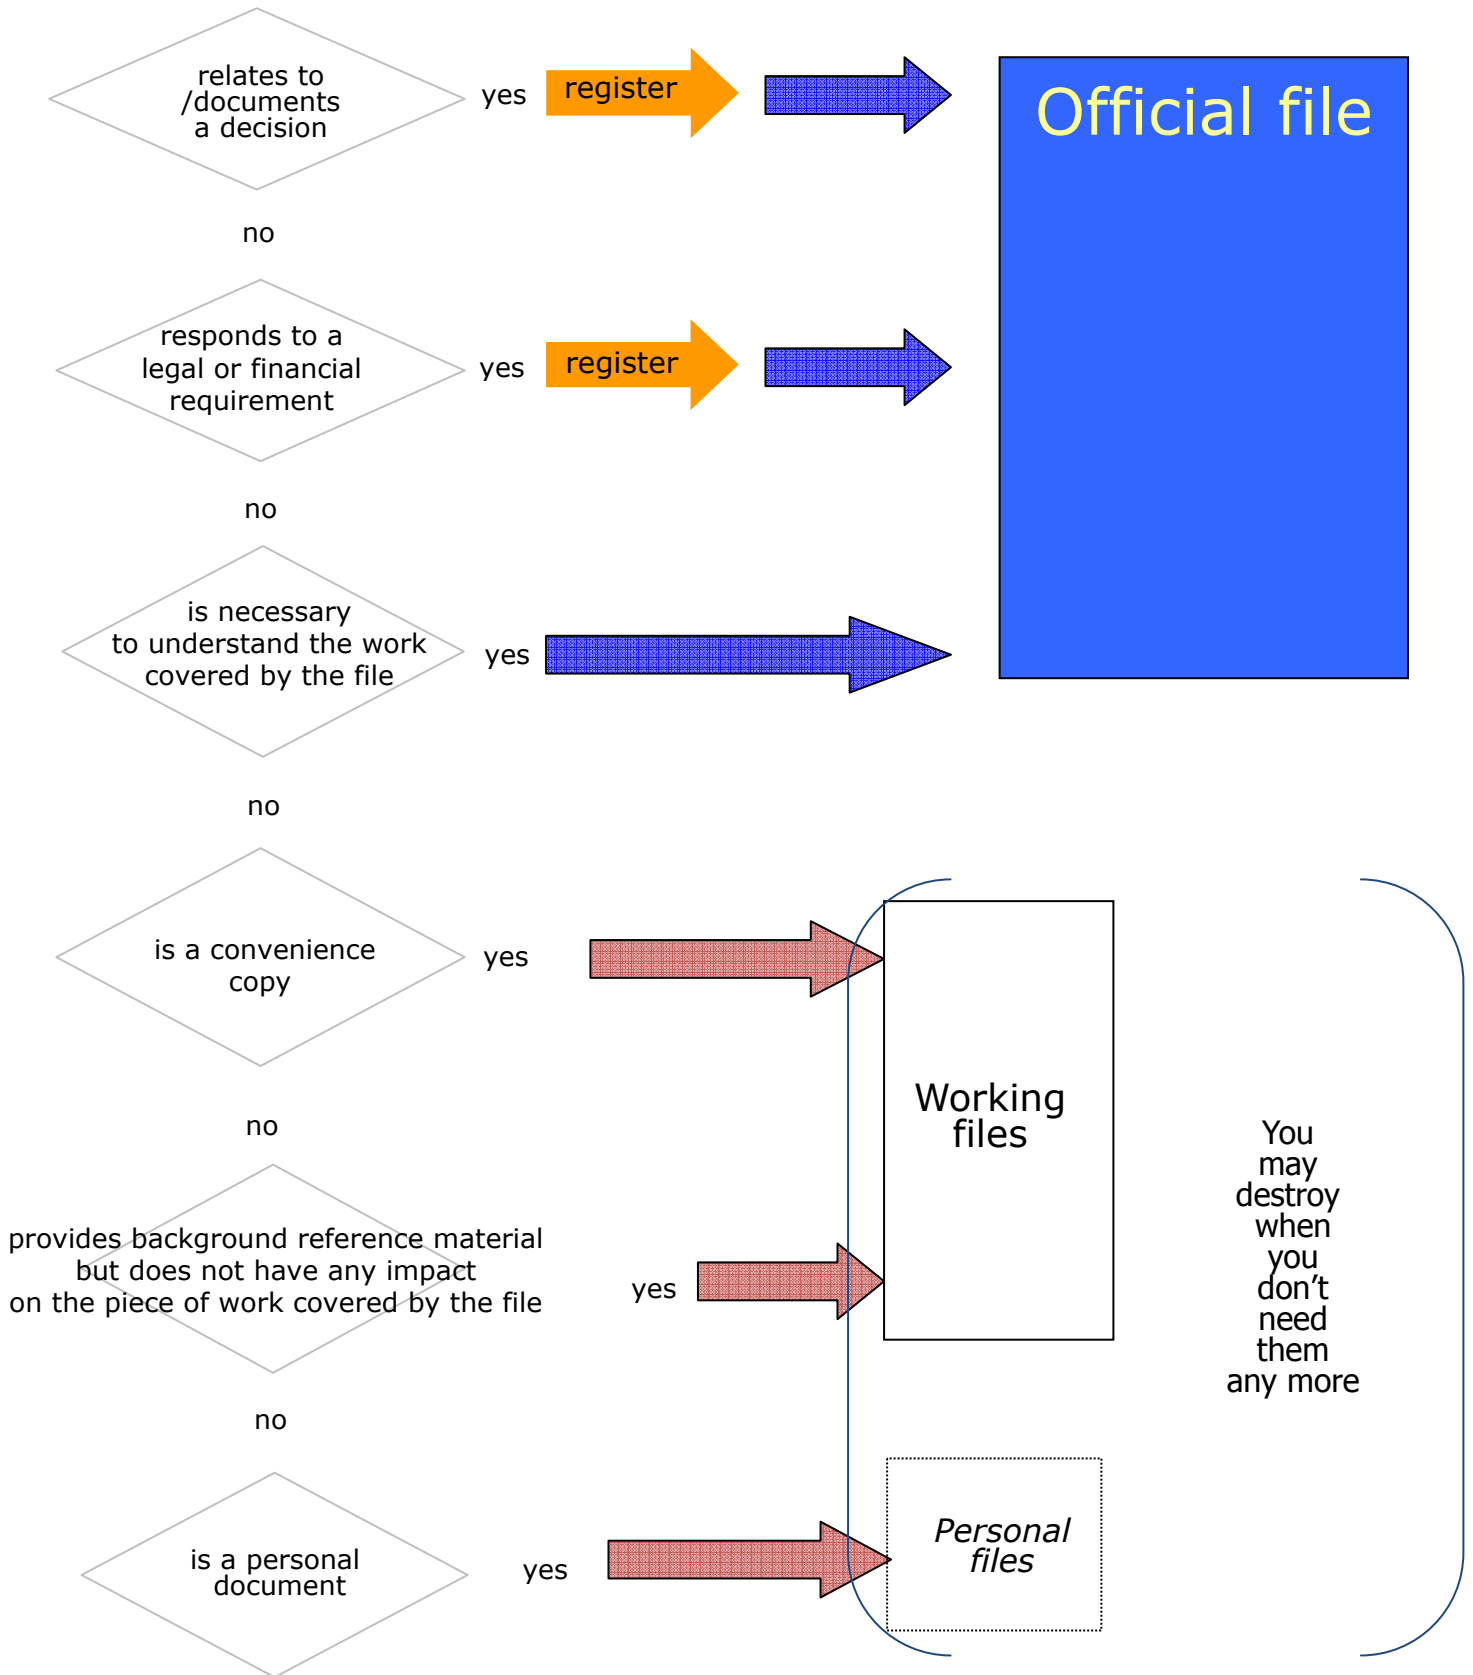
relates to /documents a decision

yes

register

Official file

no

responds to a legal or financial requirement

yes

register

no

is necessary to understand the work covered by the file

yes

no

is a convenience copy

yes

Working files

no

provides background reference material but does not have any impact on the piece of work covered by the file

yes

You may destroy when you don’t need them any more

no

is a personal document

yes

Personal files